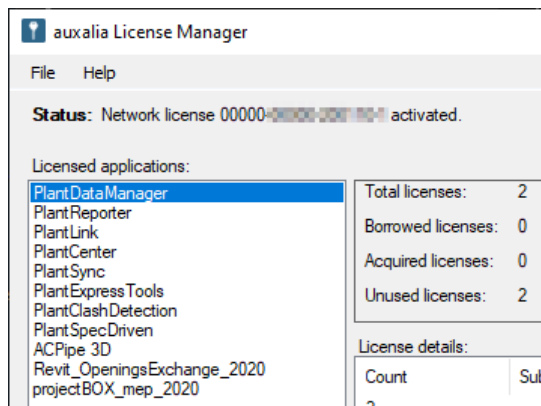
auxalia License Manager

File Help

Status: Network license 00000-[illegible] activated.

Licensed applications:

PlantDataManager
PlantReporter
PlantLink
PlantCenter
PlantSync
PlantExpressTools
PlantClashDetection
PlantSpecDriven
ACPipe 3D
Revit_OpeningsExchange_2020
projectBOX_mep_2020

Total licenses: 2
Borrowed licenses: 0
Acquired licenses: 0
Unused licenses: 2

License details:

| Count | Su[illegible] |
|---|---|
| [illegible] | |